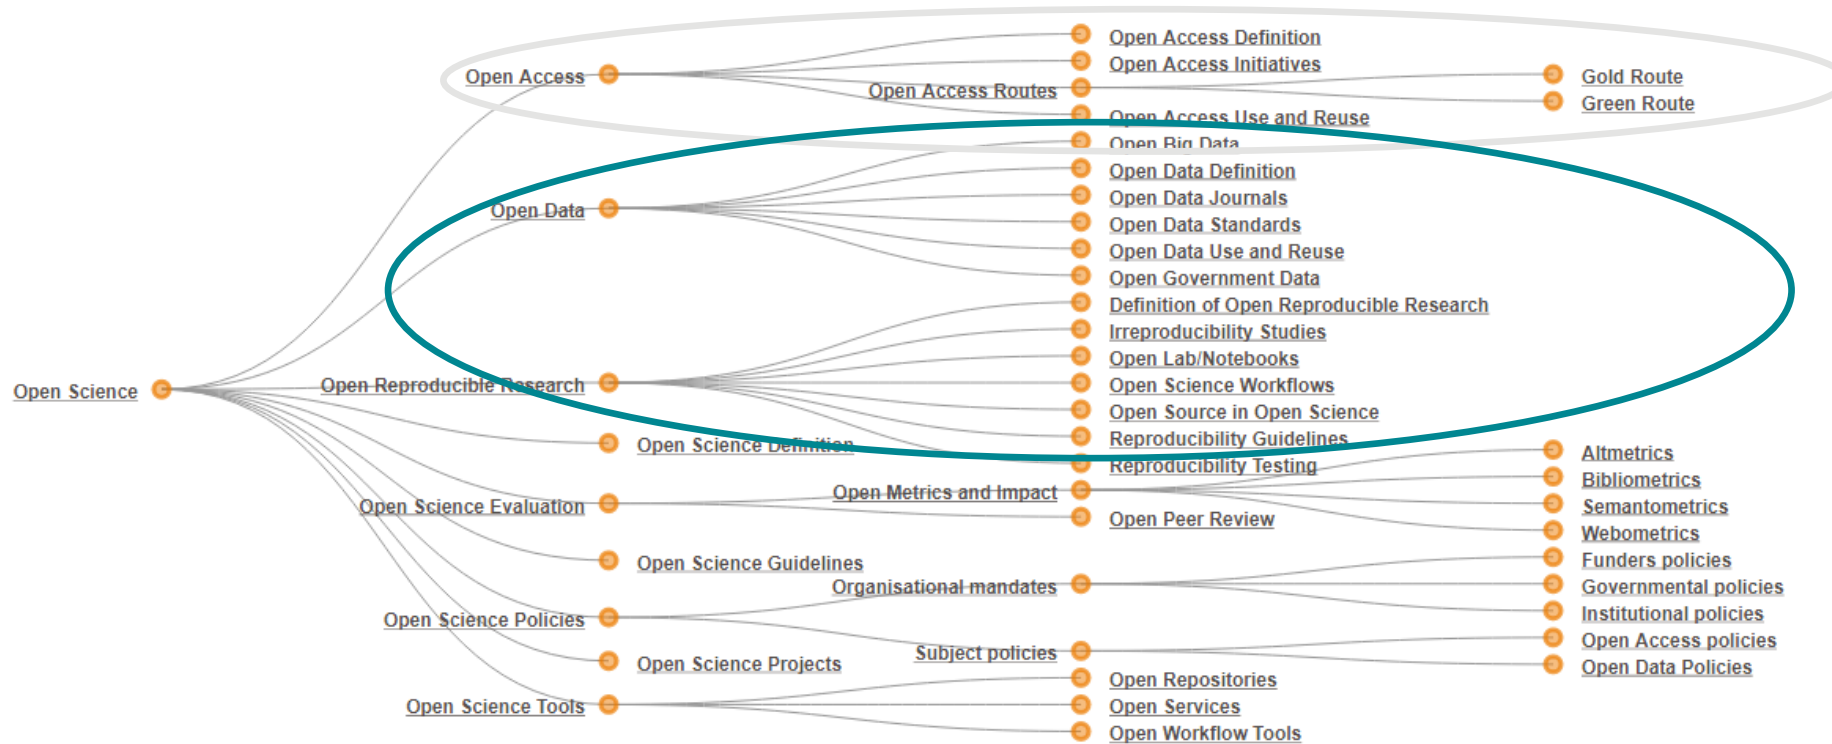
Open Science

Open Access
Open Access Definition
Open Access Initiatives
Open Access Routes
Gold Route
Green Route
Open Access Use and Reuse
Open Big Data

Open Data
Open Data Definition
Open Data Journals
Open Data Standards
Open Data Use and Reuse
Open Government Data

Open Reproducible Research
Definition of Open Reproducible Research
Irreproducibility Studies
Open Lab/Notebooks
Open Science Workflows
Open Source in Open Science
Reproducibility Guidelines
Reproducibility Testing

Open Science Definition

Open Science Evaluation
Open Metrics and Impact
Altmetrics
Bibliometrics
Semantometrics
Webometrics
Open Peer Review

Open Science Guidelines

Open Science Policies
Organisational mandates
Funders policies
Governmental policies
Institutional policies
Subject policies
Open Access policies
Open Data Policies

Open Science Projects

Open Science Tools
Open Repositories
Open Services
Open Workflow Tools